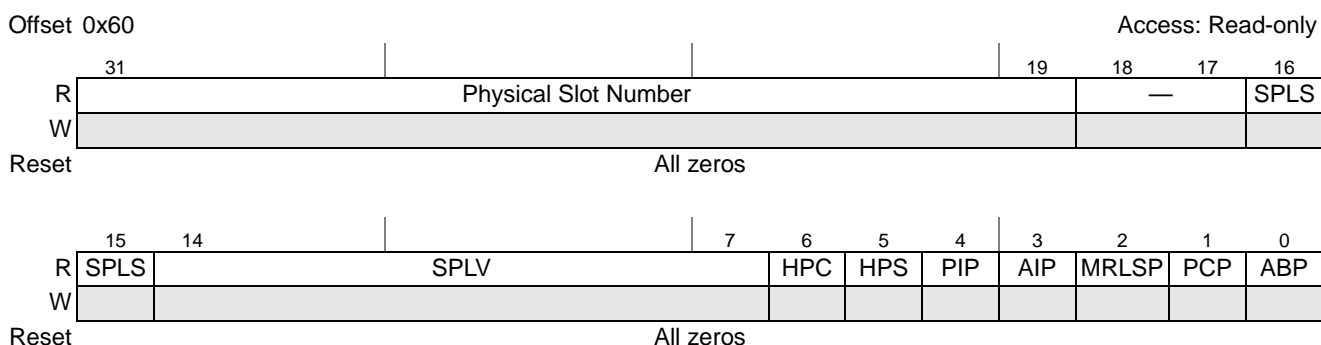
Offset 0x60 Access: Read-only

| | 31 | 19 | 18 | 17 | 16 |
|---|---|---|---|---|---|
| R | Physical Slot Number | | — | | SPLS |
| W | | | | | |
| Reset | All zeros | | | | |

| | 15 | 14 | 7 | 6 | 5 | 4 | 3 | 2 | 1 | 0 |
|---|---|---|---|---|---|---|---|---|---|---|
| R | SPLS | SPLV | | HPC | HPS | PIP | AIP | MRLSP | PCP | ABP |
| W | | | | | | | | | | |
| Reset | All zeros | | | | | | | | | |